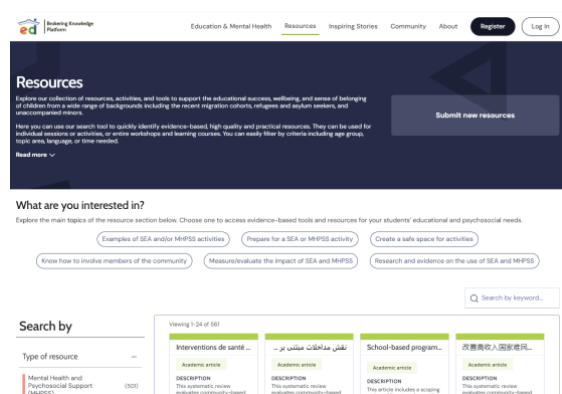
ed Brokering Knowledge Platform

Education & Mental Health Resources Inspiring Stories Community About Register Log In

Resources

Explore our collection of resources, activities, and tools to support the educational success, wellbeing, and sense of belonging of children from a wide range of backgrounds including the recent migration cohorts, refugees and asylum seekers, and unaccompanied minors.

Here you can use our search tool to quickly identify evidence-based, high quality and practical resources. They can be used for individual sessions or activities, or entire workshops and learning courses. You can easily filter by criteria including age group, topic area, language, or time needed.

Read more

Submit new resources

What are you interested in?

Explore the main topics of the resource section below. Choose one to access evidence-based tools and resources for your students' educational and psychosocial needs.

Examples of SEA and/or MHPSS activities
Prepare for a SEA or MHPSS activity
Create a safe space for activities
Know how to involve members of the community
Measure/evaluate the impact of SEA and MHPSS
Research and evidence on the use of SEA and MHPSS

Search by keyword...

Search by

Type of resource

Mental Health and Psychosocial Support (MHPSS) (503)

Viewing 1-24 of 561

Interventions de santé ...
Academic article
DESCRIPTION
This systematic review evaluates community-based

نقش مداخلات مبتنی بر ...
Academic article
DESCRIPTION
This systematic review evaluates community-based

School-based program...
Academic article
DESCRIPTION
This article includes a scoping

改善善收入国家难民...
Academic article
DESCRIPTION
This systematic review evaluates community-based